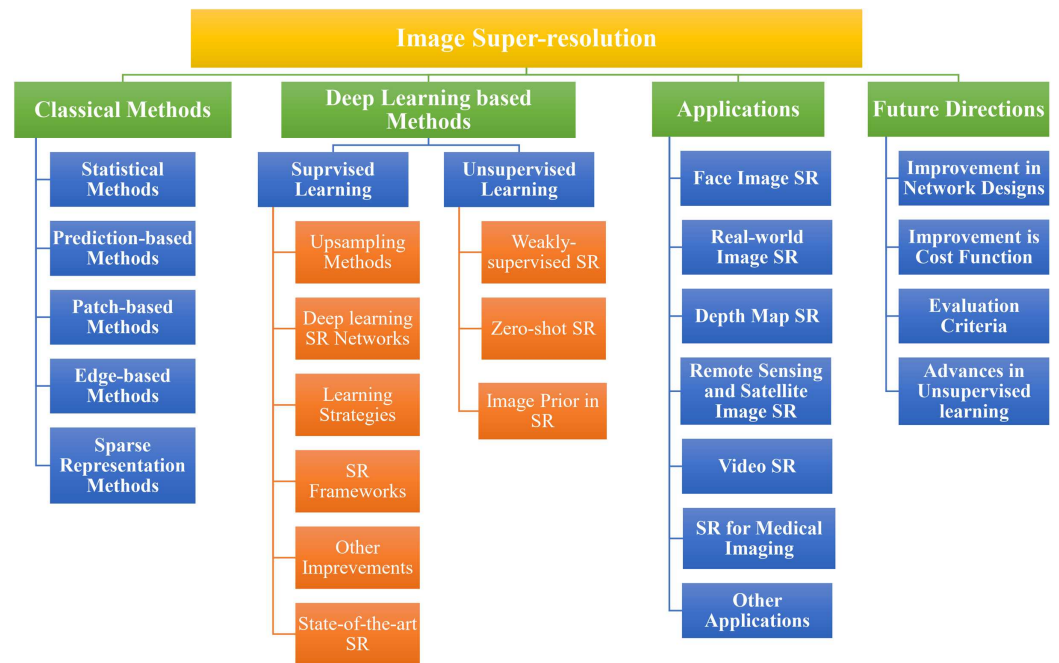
Image Super-resolution

Classical Methods

Statistical Methods

Prediction-based Methods

Patch-based Methods

Edge-based Methods

Sparse Representation Methods

Deep Learning based Methods

Suprvised Learning

Upsampling Methods

Deep learning SR Networks

Learning Strategies

SR Frameworks

Other Improvements

State-of-the-art SR

Unsupervised Learning

Weakly-supervised SR

Zero-shot SR

Image Prior in SR

Applications

Face Image SR

Real-world Image SR

Depth Map SR

Remote Sensing and Satellite Image SR

Video SR

SR for Medical Imaging

Other Applications

Future Directions

Improvement in Network Designs

Improvement is Cost Function

Evaluation Criteria

Advances in Unsupervised learning